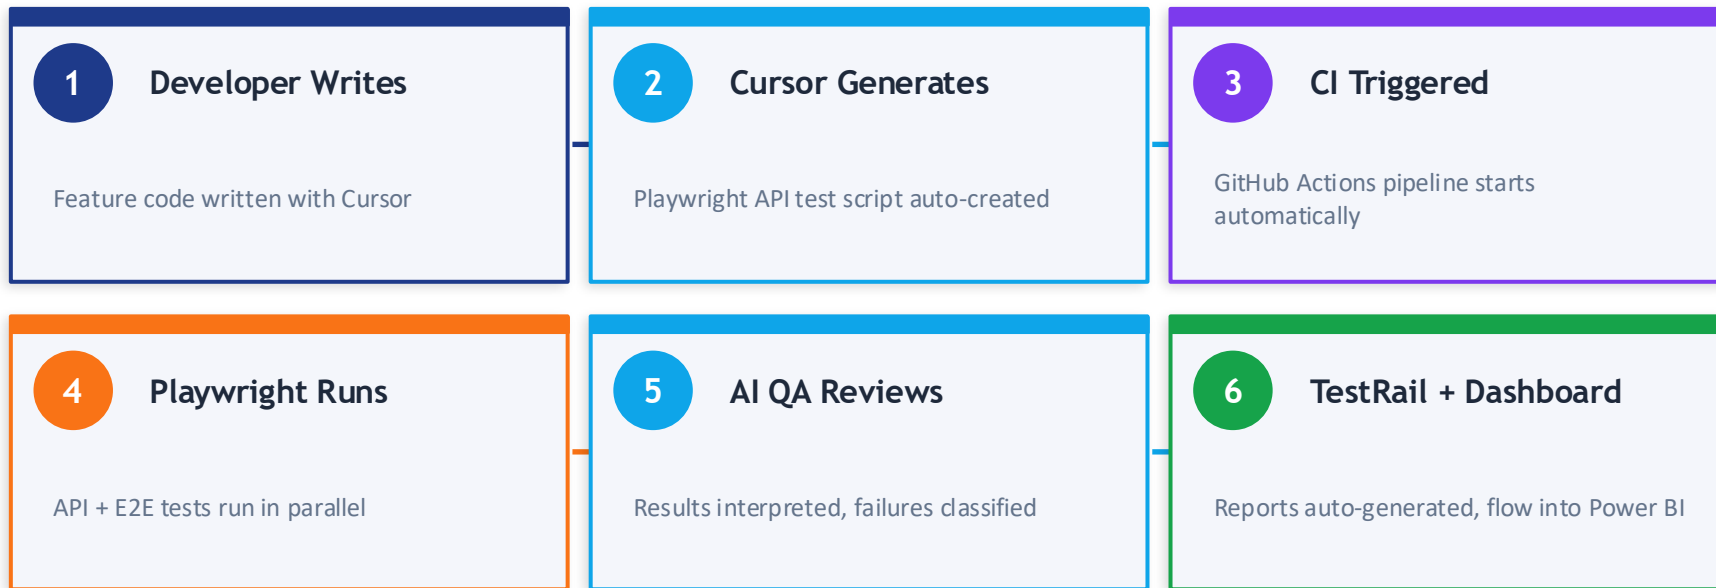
1

Developer Writes

Feature code written with Cursor

2

Cursor Generates

Playwright API test script auto-created

3

CI Triggered

GitHub Actions pipeline starts automatically

4

Playwright Runs

API + E2E tests run in parallel

5

AI QA Reviews

Results interpreted, failures classified

6

TestRail + Dashboard

Reports auto-generated, flow into Power BI